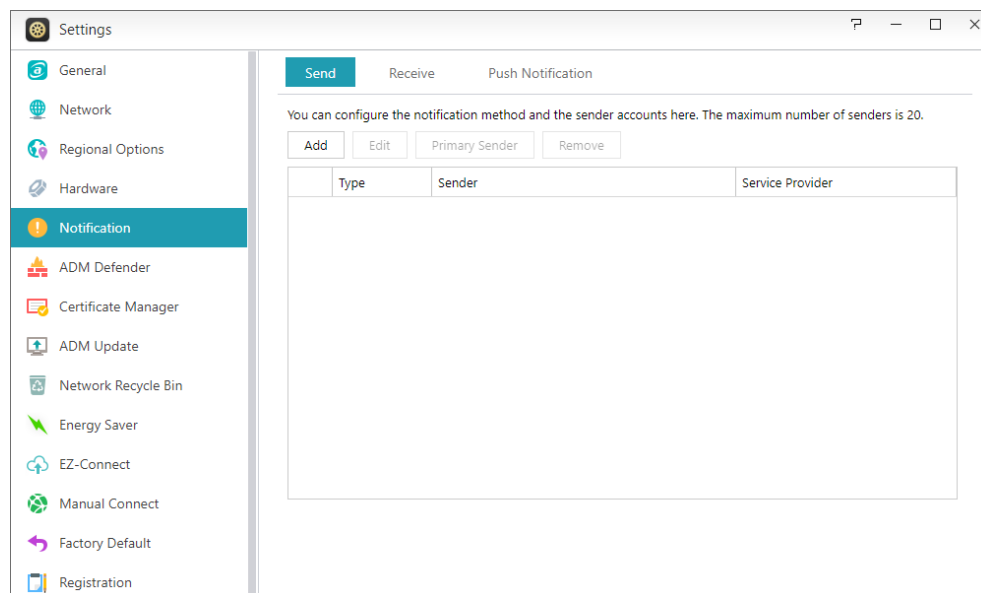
Settings

General
Network
Regional Options
Hardware
Notification
ADM Defender
Certificate Manager
ADM Update
Network Recycle Bin
Energy Saver
EZ-Connect
Manual Connect
Factory Default
Registration

Send | Receive | Push Notification

You can configure the notification method and the sender accounts here. The maximum number of senders is 20.

Add | Edit | Primary Sender | Remove

| | Type | Sender | Service Provider |
|---|---|---|---|